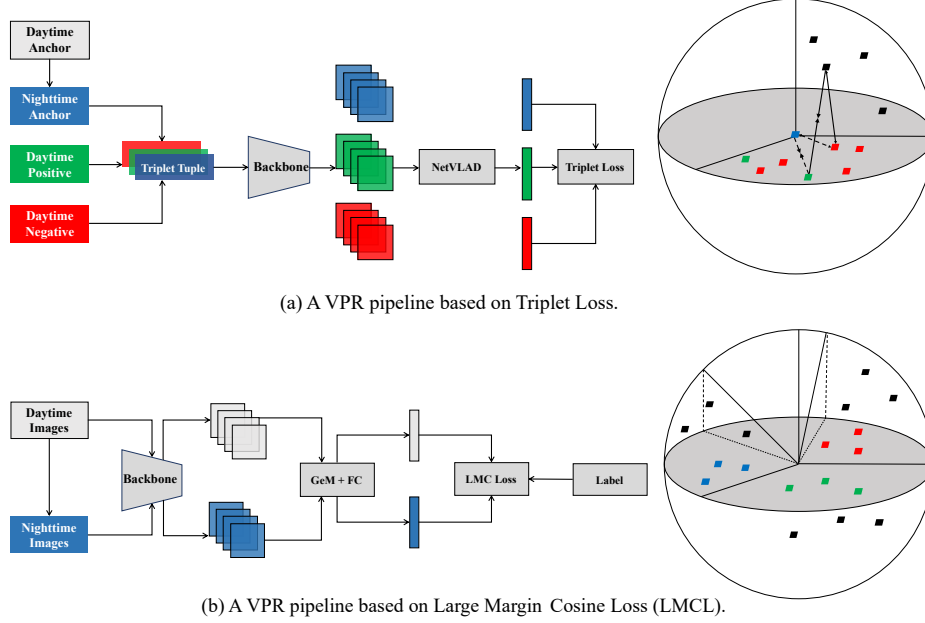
Daytime Anchor

Nighttime Anchor

Daytime Positive

Daytime Negative

Triplet Tuple

Backbone

NetVLAD

Triplet Loss

(a) A VPR pipeline based on Triplet Loss.

Daytime Images

Nighttime Images

Backbone

GeM + FC

LMC Loss

Label

(b) A VPR pipeline based on Large Margin Cosine Loss (LMCL).